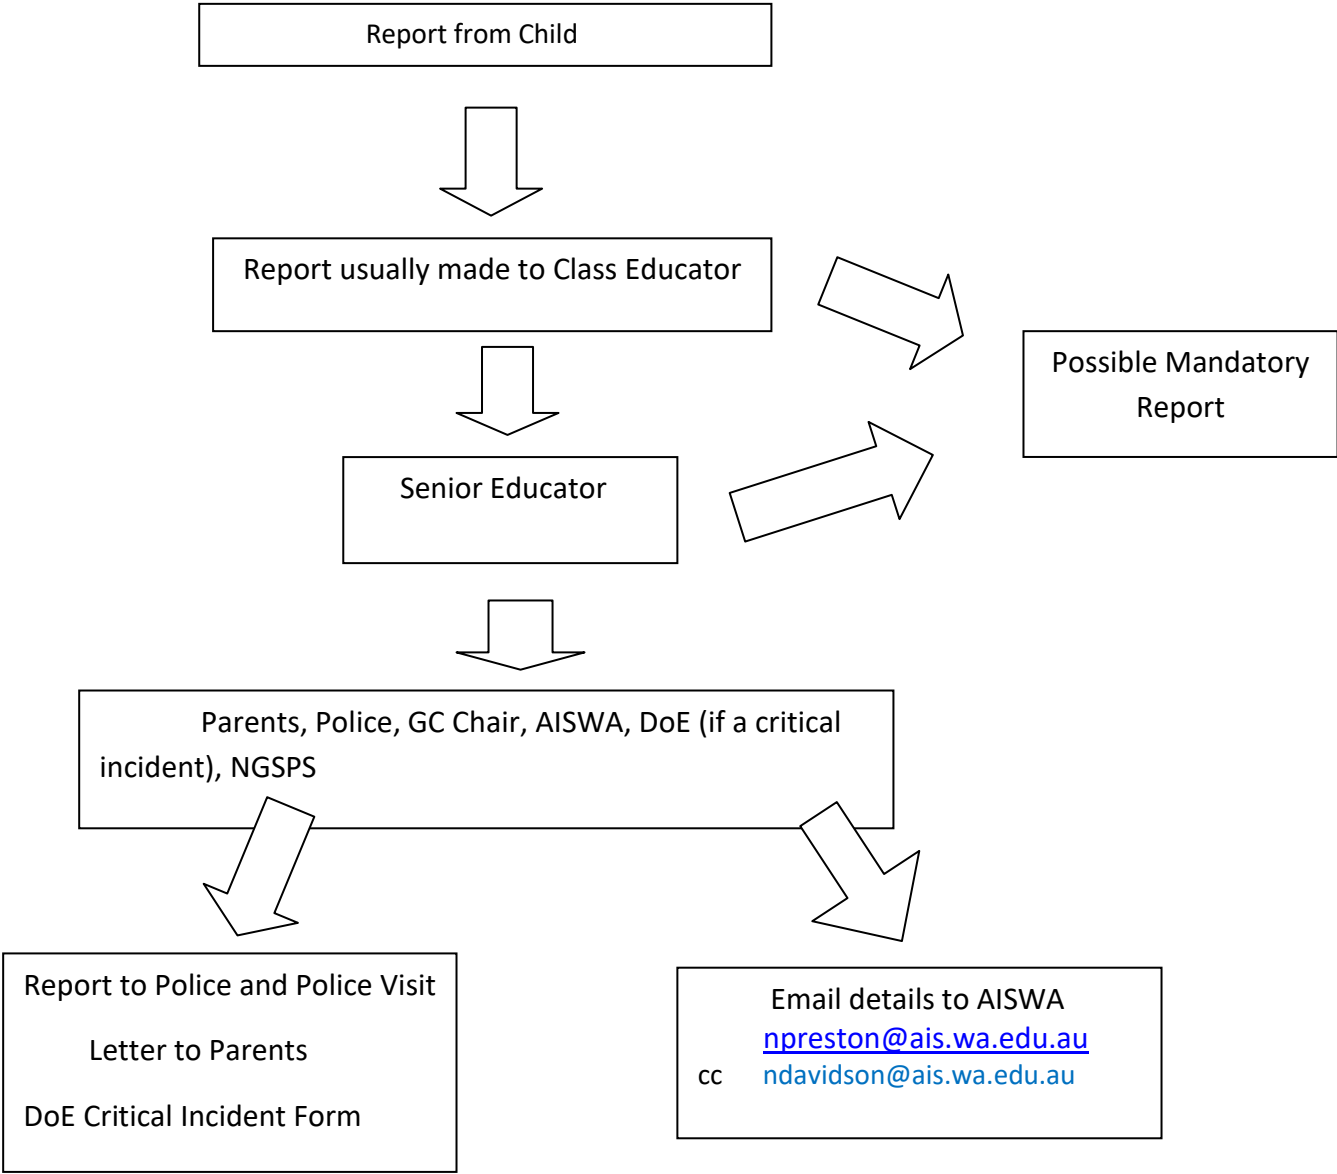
Report from Child

Report usually made to Class Educator

Possible Mandatory Report

Senior Educator

Parents, Police, GC Chair, AISWA, DoE (if a critical incident), NGSPS

Report to Police and Police Visit

Letter to Parents

DoE Critical Incident Form

Email details to AISWA
npreston@ais.wa.edu.au
cc ndavidson@ais.wa.edu.au